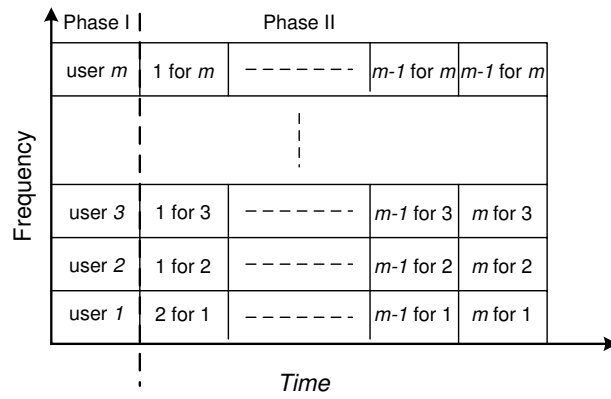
Phase I

Phase II

Frequency

| user $m$ | 1 for $m$ | - - - - - - - | $m$-1 for $m$ | $m$-1 for $m$ |
|---|---|---|---|---|
| | | | | |
| user 3 | 1 for 3 | - - - - - - - | $m$-1 for 3 | $m$ for 3 |
| user 2 | 1 for 2 | - - - - - - - | $m$-1 for 2 | $m$ for 2 |
| user 1 | 2 for 1 | - - - - - - - | $m$-1 for 1 | $m$ for 1 |

Time